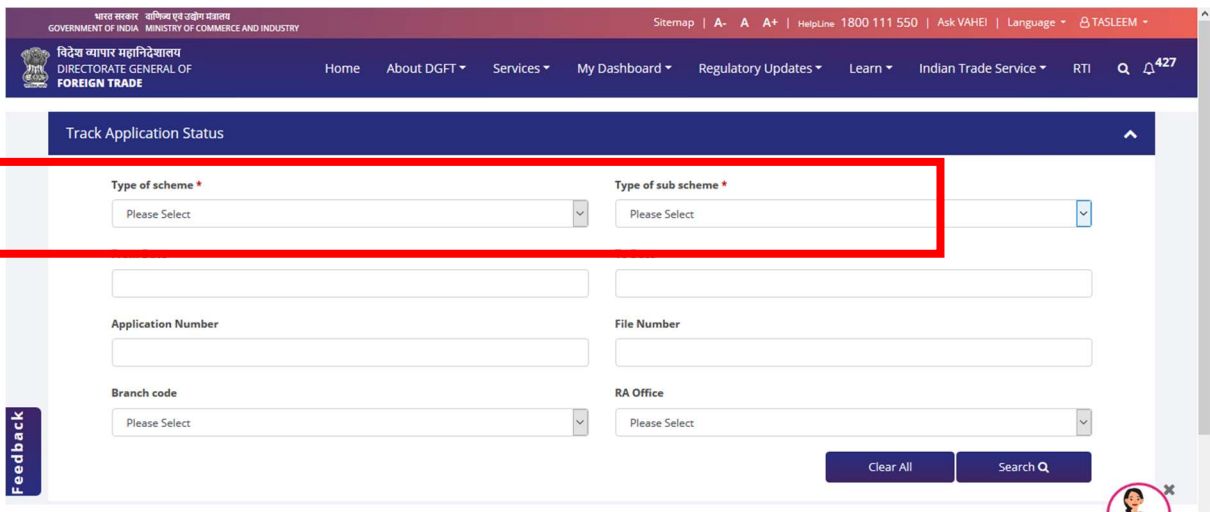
भारत सरकार वाणिज्य एवं उद्योग मंत्रालय
GOVERNMENT OF INDIA MINISTRY OF COMMERCE AND INDUSTRY

Sitemap | A- A A+ | HelpLine 1800 111 550 | Ask VAHEI | Language | TASLEEM

विदेश व्यापार महानिदेशालय
DIRECTORATE GENERAL OF
FOREIGN TRADE

Home About DGFT Services My Dashboard Regulatory Updates Learn Indian Trade Service RTI 427

Track Application Status

Type of scheme *
Please Select

Type of sub scheme *
Please Select

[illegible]

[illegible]

Application Number

File Number

Branch code
Please Select

RA Office
Please Select

Clear All

Search

Feedback